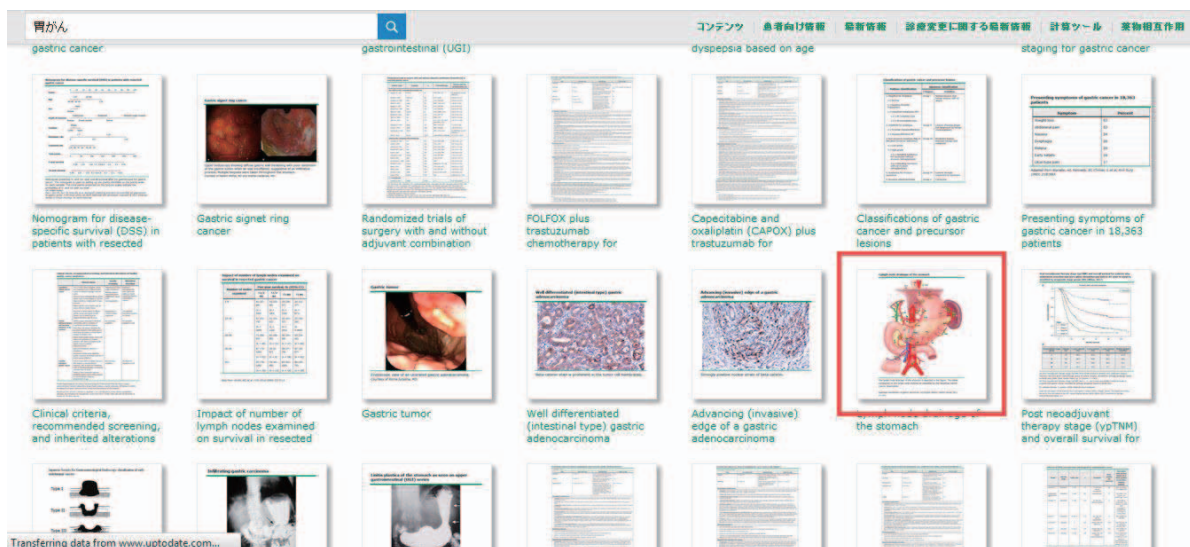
胃がん

コンテンツ　患者向け情報　最新情報　診療変更に関する最新情報　計算ツール　薬物相互作用

gastric cancer

gastrointestinal (UGI)

dyspepsia based on age

staging for gastric cancer

Gastric signet ring cancer

Classifications of gastric cancer and precursor lesions

Presenting symptoms of gastric cancer in 18,363 patients

Nomogram for disease-specific survival (DSS) in patients with resected

Gastric signet ring cancer

Randomized trials of surgery with and without adjuvant combination

FOLFOX plus trastuzumab chemotherapy for

Capecitabine and oxaliplatin (CAPOX) plus trastuzumab for

Classifications of gastric cancer and precursor lesions

Presenting symptoms of gastric cancer in 18,363 patients

Impact of number of lymph nodes examined

Gastric tumor

Well differentiated (intestinal type) gastric adenocarcinoma

Advancing (invasive) edge of a gastric adenocarcinoma

Lymph node drainage of the stomach

Clinical criteria, recommended screening, and inherited alterations

Impact of number of lymph nodes examined on survival in resected

Gastric tumor

Well differentiated (intestinal type) gastric adenocarcinoma

Advancing (invasive) edge of a gastric adenocarcinoma

Lymph node drainage of the stomach

Post neoadjuvant therapy stage (ypTNM) and overall survival for

Infiltrating gastric carcinoma

Type I

Type II

Type III

Transferring data from www.uptodate.com...